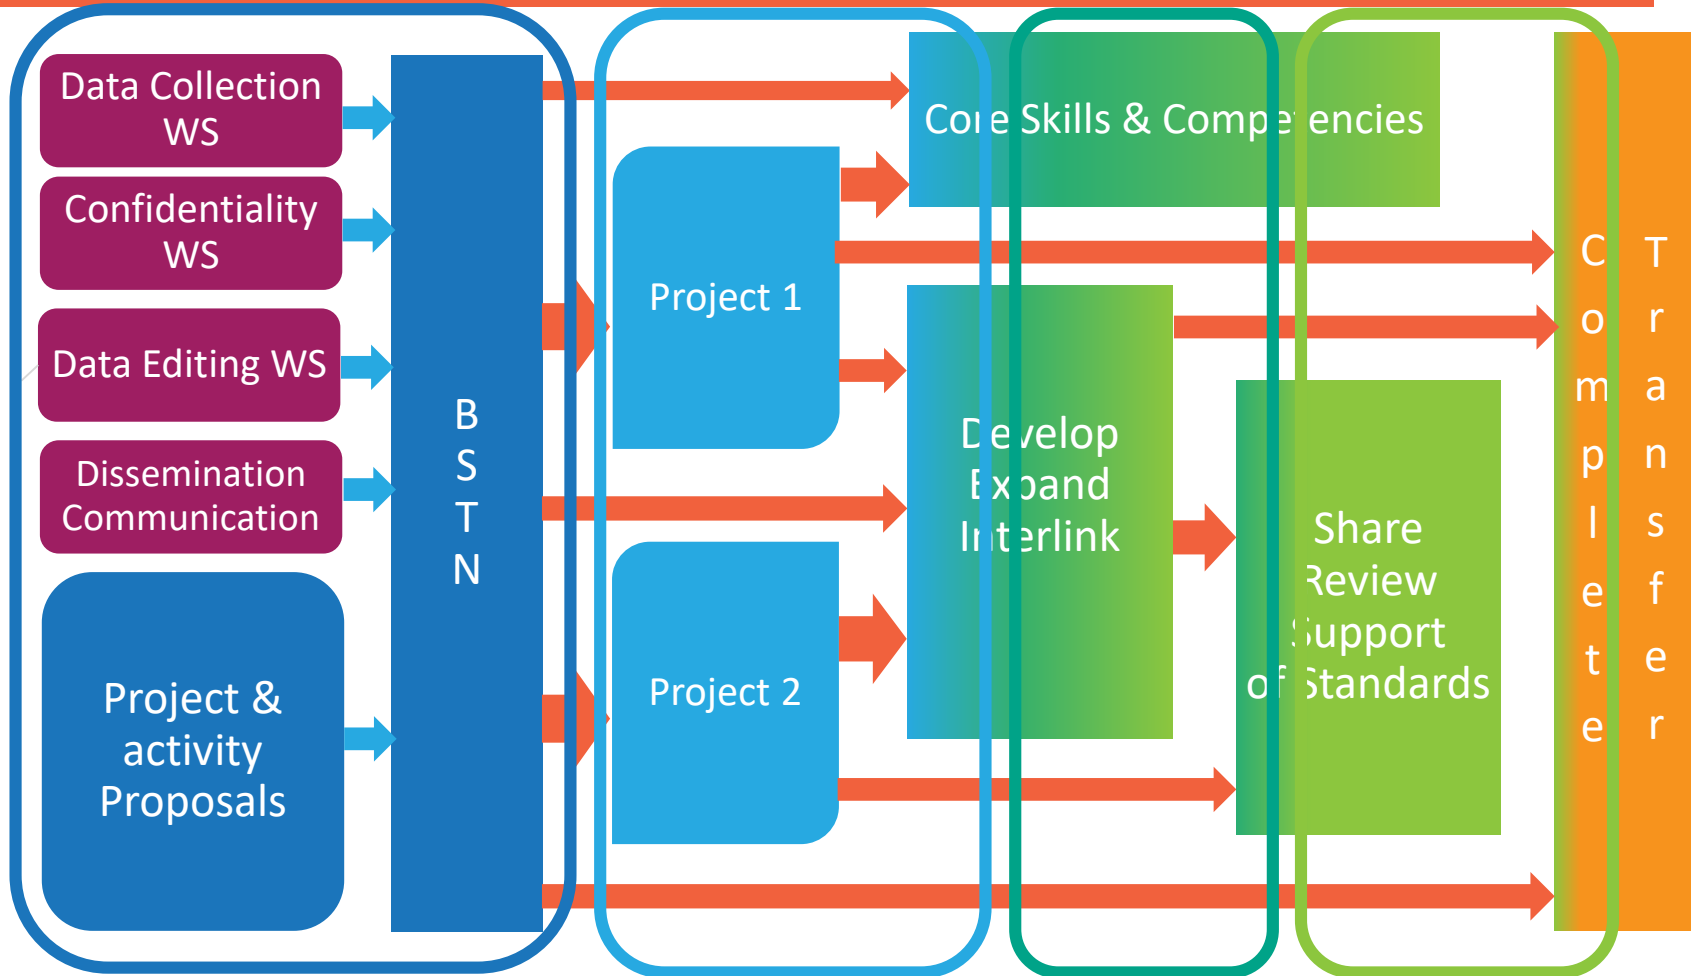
Data Collection WS

Confidentiality WS

Data Editing WS

Dissemination Communication

Project & activity Proposals

B S T N

Core Skills & Competencies

Project 1

Project 2

Develop Expand Interlink

Share Review Support of Standards

Complete

Transfer